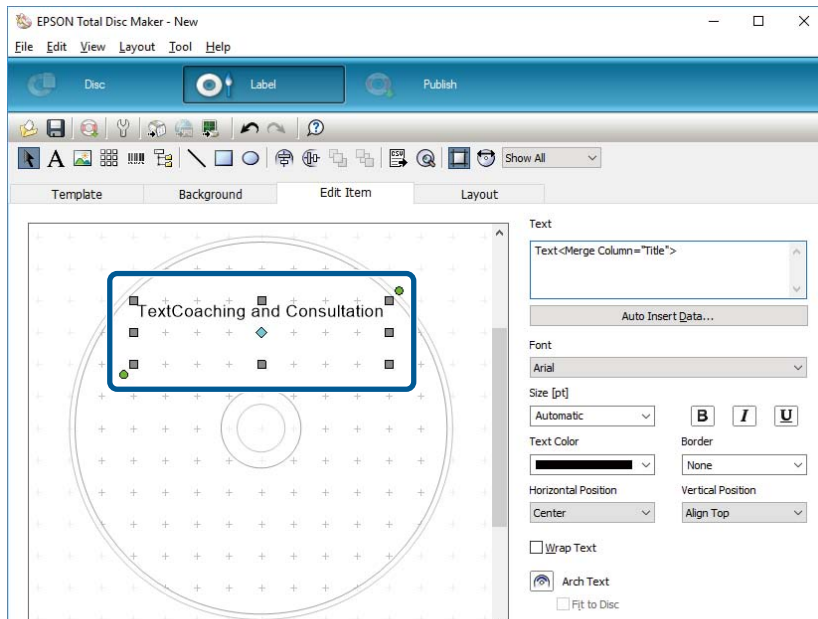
EPSON Total Disc Maker - New

File Edit View Layout Tool Help

Disc
Label
Publish

Show All

Template
Background
Edit Item
Layout

TextCoaching and Consultation

Text
Text<Merge Column="Title">
Auto Insert Data...
Font
Arial
Size [pt]
Automatic
B
I
U
Text Color
Border
None
Horizontal Position
Vertical Position
Center
Align Top
Wrap Text
Arch Text
Fit to Disc